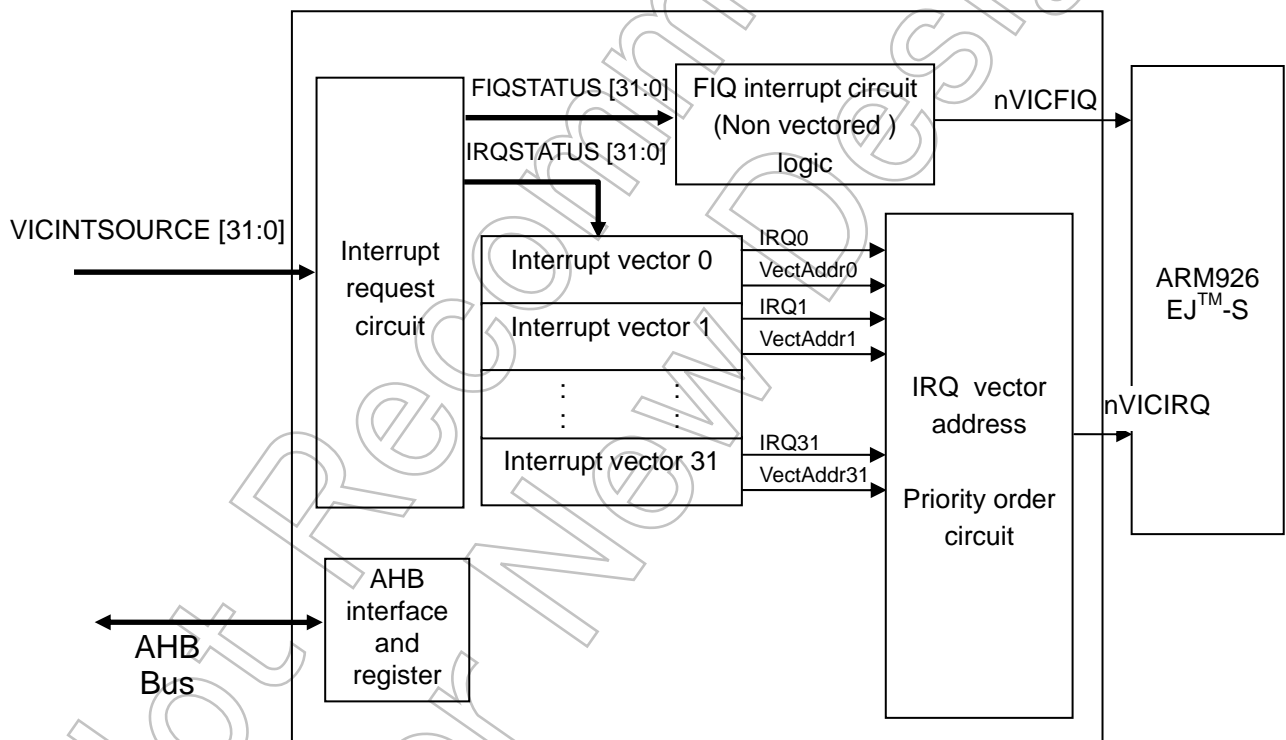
FIQSTATUS [31:0]

FIQ interrupt circuit (Non vectored ) logic

nVICFIQ

IRQSTATUS [31:0]

VICINTSOURCE [31:0]

Interrupt request circuit

Interrupt vector 0

IRQ0

VectAddr0

Interrupt vector 1

IRQ1

VectAddr1

: :
: :

Interrupt vector 31

IRQ31

VectAddr31

IRQ vector address

Priority order circuit

ARM926 EJ$^{TM}$-S

nVICIRQ

AHB interface and register

AHB Bus